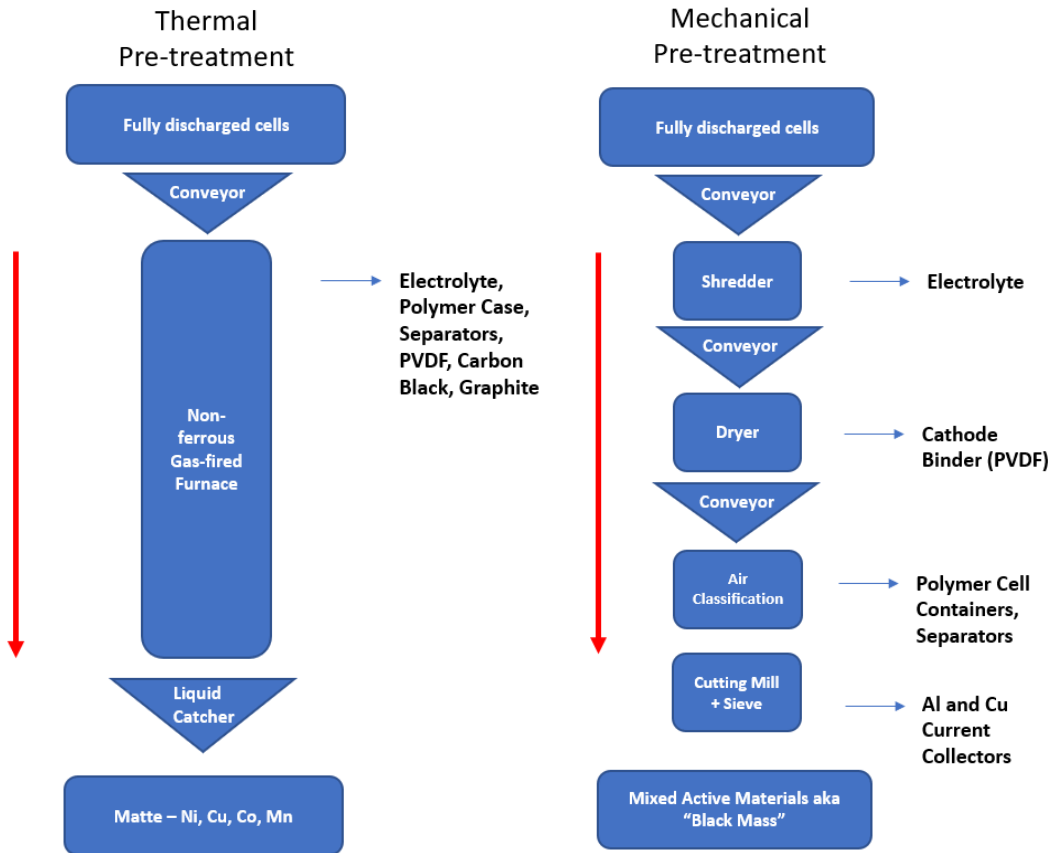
Thermal
Pre-treatment

Fully discharged cells

Conveyor

Non-ferrous Gas-fired Furnace

Electrolyte, Polymer Case, Separators, PVDF, Carbon Black, Graphite

Liquid Catcher

Matte – Ni, Cu, Co, Mn

Mechanical
Pre-treatment

Fully discharged cells

Conveyor

Shredder

Electrolyte

Conveyor

Dryer

Cathode Binder (PVDF)

Conveyor

Air Classification

Polymer Cell Containers, Separators

Cutting Mill + Sieve

Al and Cu Current Collectors

Mixed Active Materials aka “Black Mass”